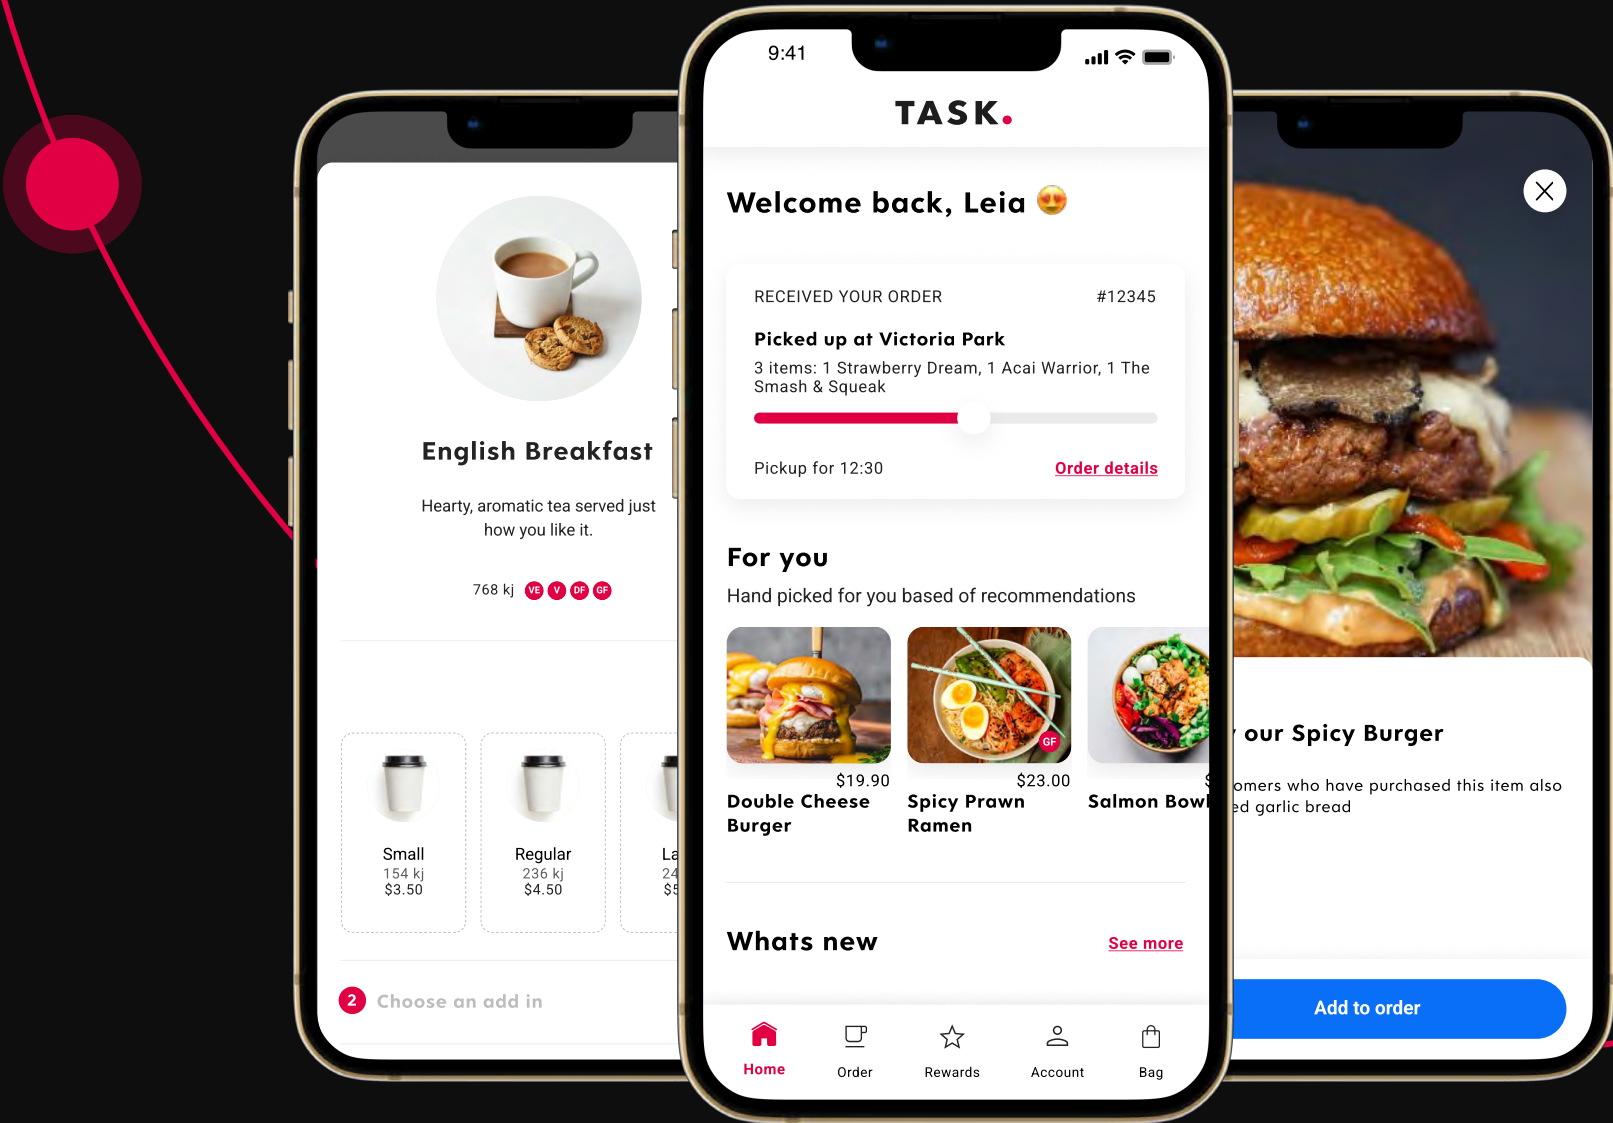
English Breakfast

Hearty, aromatic tea served just how you like it.

768 kj VE V DF GF

Small
154 kj
$3.50

Regular
236 kj
$4.50

La
24
$5

2 Choose an add in

9:41

TASK.

Welcome back, Leia 😍

RECEIVED YOUR ORDER #12345

Picked up at Victoria Park

3 items: 1 Strawberry Dream, 1 Acai Warrior, 1 The Smash & Squeak

Pickup for 12:30 Order details

For you

Hand picked for you based of recommendations

$19.90
Double Cheese Burger

GF
$23.00
Spicy Prawn Ramen

$
Salmon Bowl

Whats new See more

Home Order Rewards Account Bag

y our Spicy Burger

omers who have purchased this item also ed garlic bread

Add to order